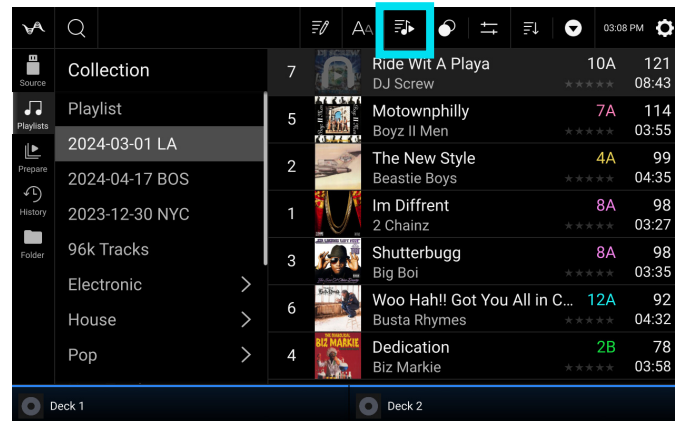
AA 03:08 PM

Source
Playlists
Prepare
History
Folder

Collection
Playlist
2024-03-01 LA
2024-04-17 BOS
2023-12-30 NYC
96k Tracks
Electronic
House
Pop

| | | | |
|---|---|---|---|
| 7 | Ride Wit A Playa<br>DJ Screw | 10A | 121<br>08:43 |
| 5 | Motownphilly<br>Boyz II Men | 7A | 114<br>03:55 |
| 2 | The New Style<br>Beastie Boys | 4A | 99<br>04:35 |
| 1 | Im Diffrent<br>2 Chainz | 8A | 98<br>03:27 |
| 3 | Shutterbugg<br>Big Boi | 8A | 98<br>03:35 |
| 6 | Woo Hah!! Got You All in C...<br>Busta Rhymes | 12A | 92<br>04:32 |
| 4 | Dedication<br>Biz Markie | 2B | 78<br>03:58 |

Deck 1
Deck 2